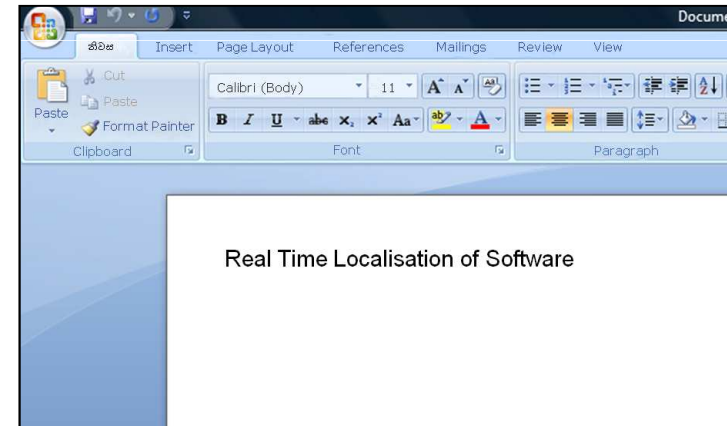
Docume

නිවස Insert Page Layout References Mailings Review View

Cut
Paste
Paste
Format Painter
Clipboard

Calibri (Body) 11
A A
B I U abe $x_2$ $x^2$ Aa A
Font

Paragraph

Real Time Localisation of Software